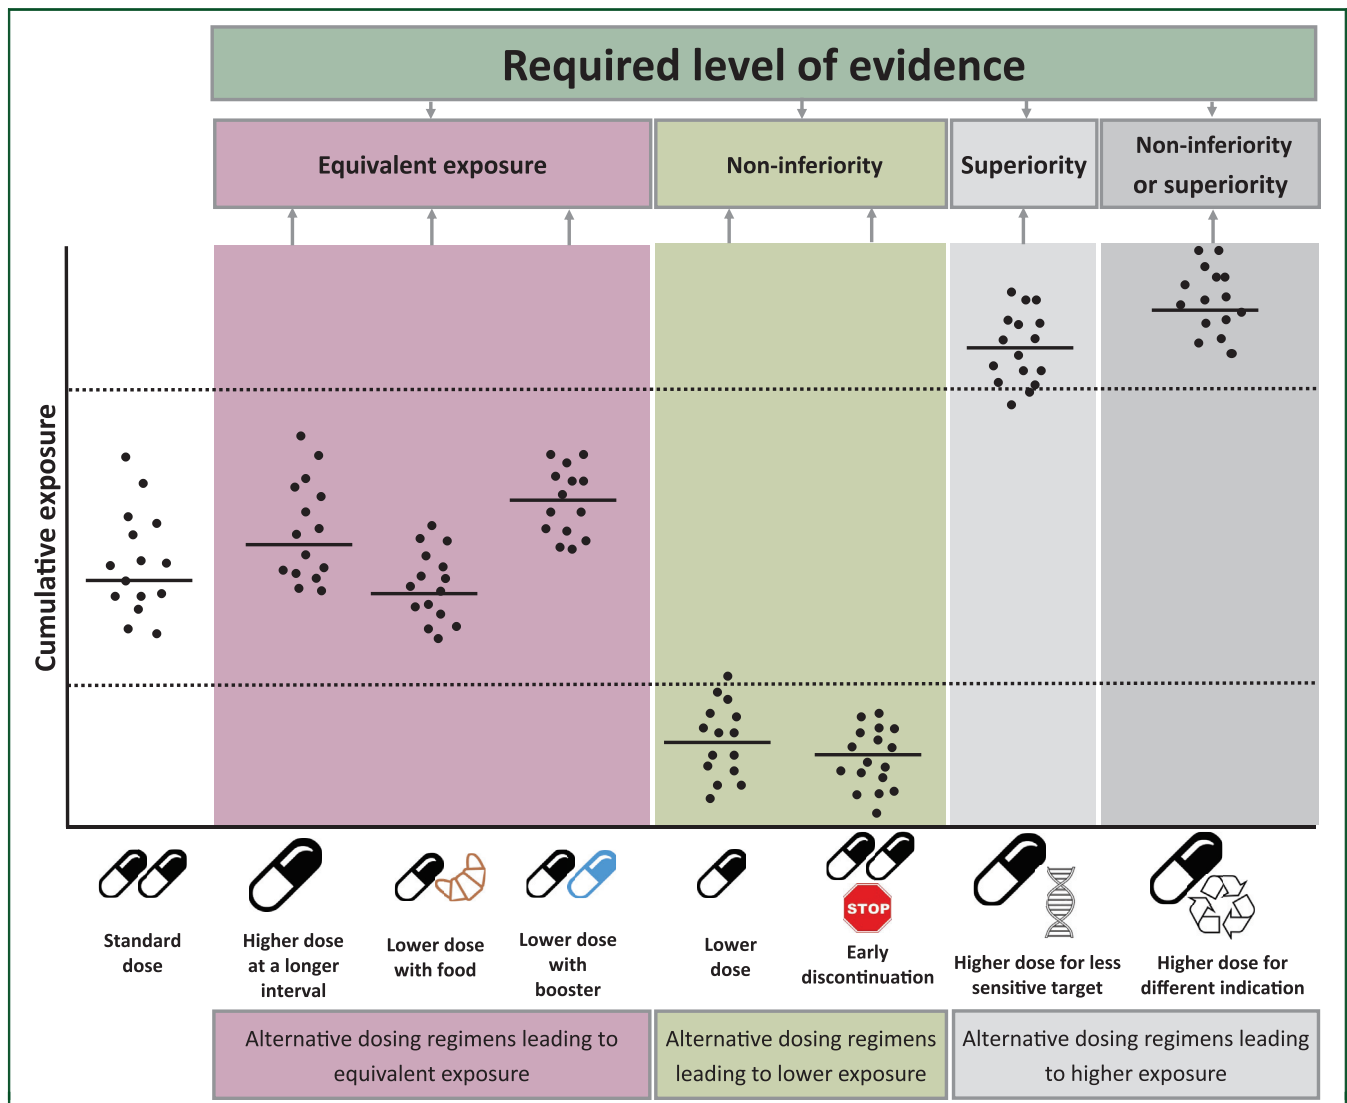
Required level of evidence

Equivalent exposure

Non-inferiority

Superiority

Non-inferiority or superiority

Cumulative exposure

Standard dose

Higher dose at a longer interval

Lower dose with food

Lower dose with booster

Lower dose

STOP

Early discontinuation

Higher dose for less sensitive target

Higher dose for different indication

Alternative dosing regimens leading to equivalent exposure

Alternative dosing regimens leading to lower exposure

Alternative dosing regimens leading to higher exposure